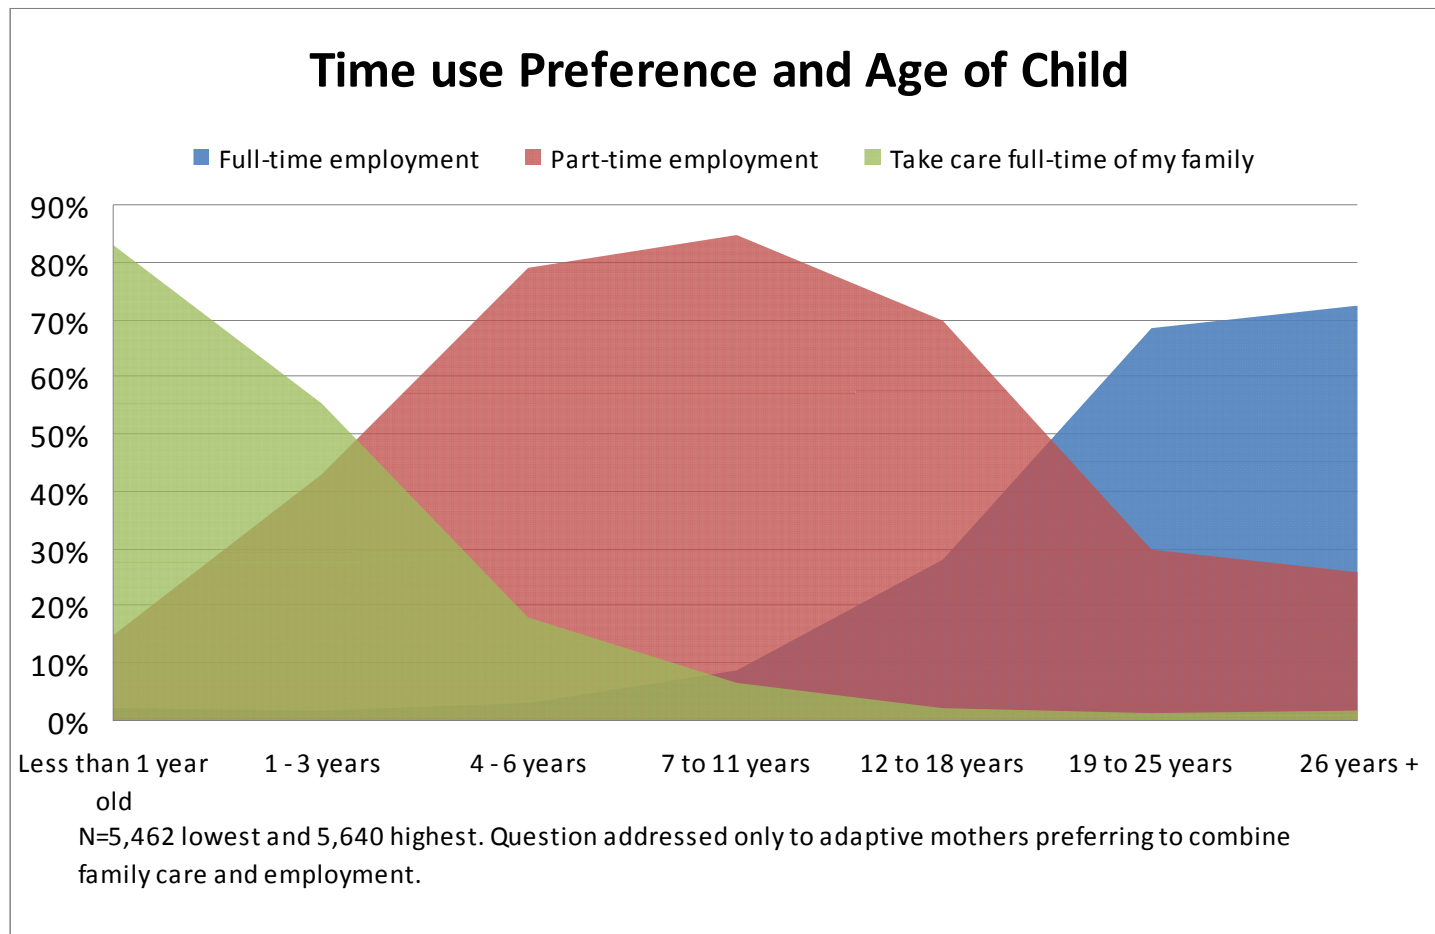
Time use Preference and Age of Child

Full-time employment
Part-time employment
Take care full-time of my family

90%
80%
70%
60%
50%
40%
30%
20%
10%
0%

Less than 1 year old
1 - 3 years
4 - 6 years
7 to 11 years
12 to 18 years
19 to 25 years
26 years +

N=5,462 lowest and 5,640 highest. Question addressed only to adaptive mothers preferring to combine family care and employment.